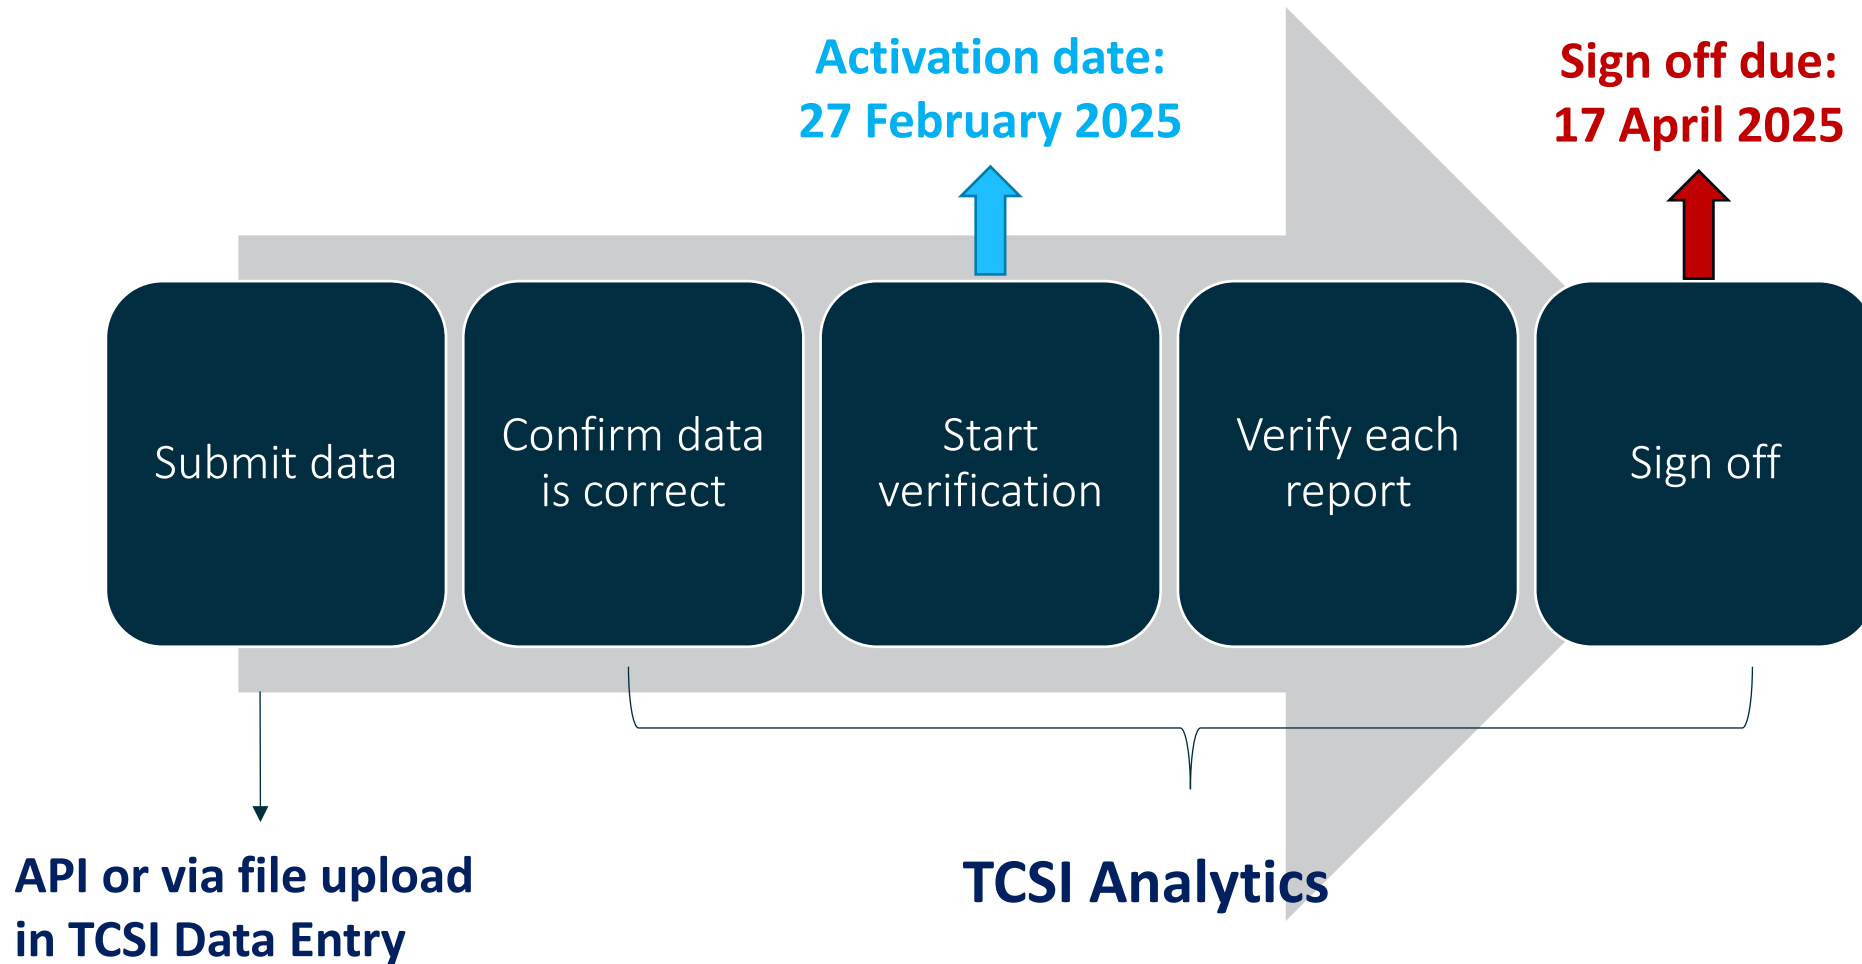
Activation date:
27 February 2025

Sign off due:
17 April 2025

Submit data

Confirm data is correct

Start verification

Verify each report

Sign off

API or via file upload in TCSI Data Entry

TCSI Analytics